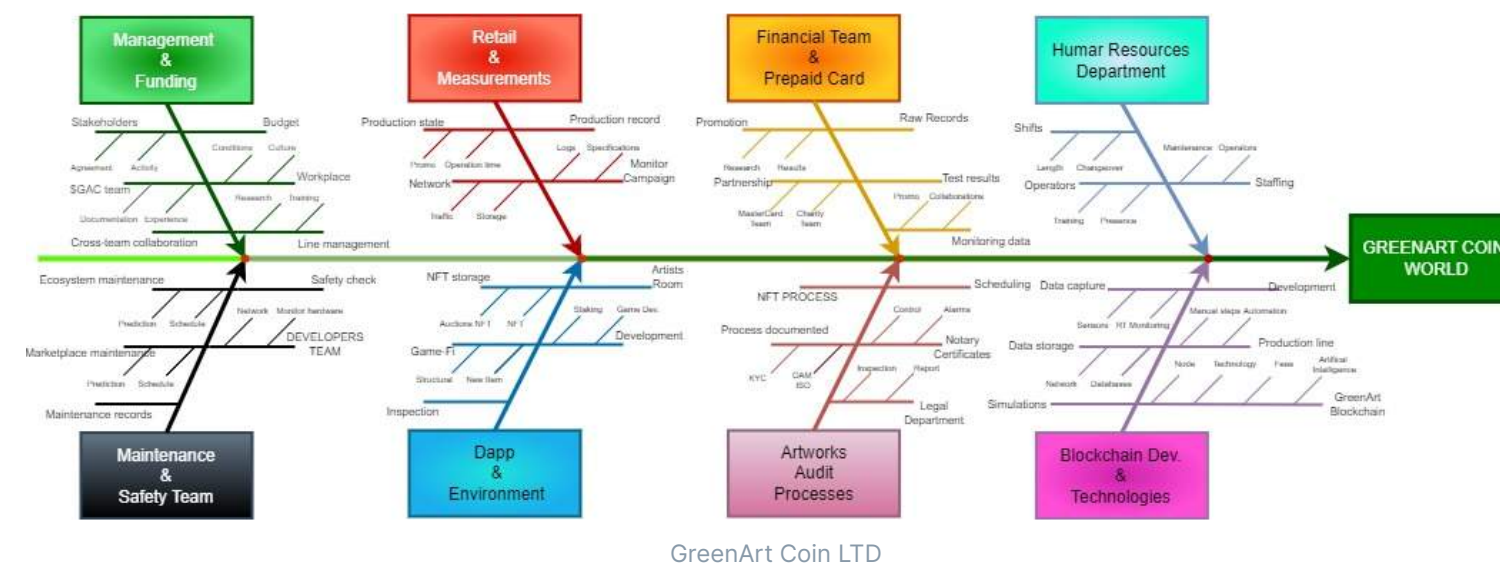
Management
&
Funding

Stakeholders
Budget
Agreement
Activity
Conditions
Culture
$GAC team
Workplace
Documentation
Experience
Research
Training
Cross-team collaboration
Line management

Retail
&
Measurements

Production state
Production record
Promo
Operation time
Logs
Specifications
Monitor Campaign
Network
Traffic
Storage

Financial Team
&
Prepaid Card

Promotion
Raw Records
Research
Results
Partnership
Test results
MasterCard Team
Charity Team
Promo
Collaborations
Monitoring data

Humar Resources
Department

Shifts
Length
Changeover
Maintenance
Operators
Operators
Staffing
Training
Presence

GREENART COIN
WORLD

Ecosystem maintenance
Safety check
Prediction
Schedule
Network
Monitor hardware
DEVELOPERS TEAM
Marketplace maintenance
Prediction
Schedule
Maintenance records

Maintenance
&
Safety Team

NFT storage
Artists Room
Auctions NFT
NFT
Staking
Game Dev.
Development
Game-Fi
Structural
New Item
Inspection

Dapp
&
Environment

NFT PROCESS
Scheduling
Control
Alarms
Process documented
Notary Certificates
KYC
OAM ISO
Inspection
Report
Legal Department

Artworks
Audit
Processes

Data capture
Development
Sensors
RT Monitoring
Manual steps Automation
Data storage
Production line
Network
Databases
Node
Technology
Fees
Artificial Intelligence
Simulations
GreenArt Blockchain

Blockchain Dev.
&
Technologies

GreenArt Coin LTD